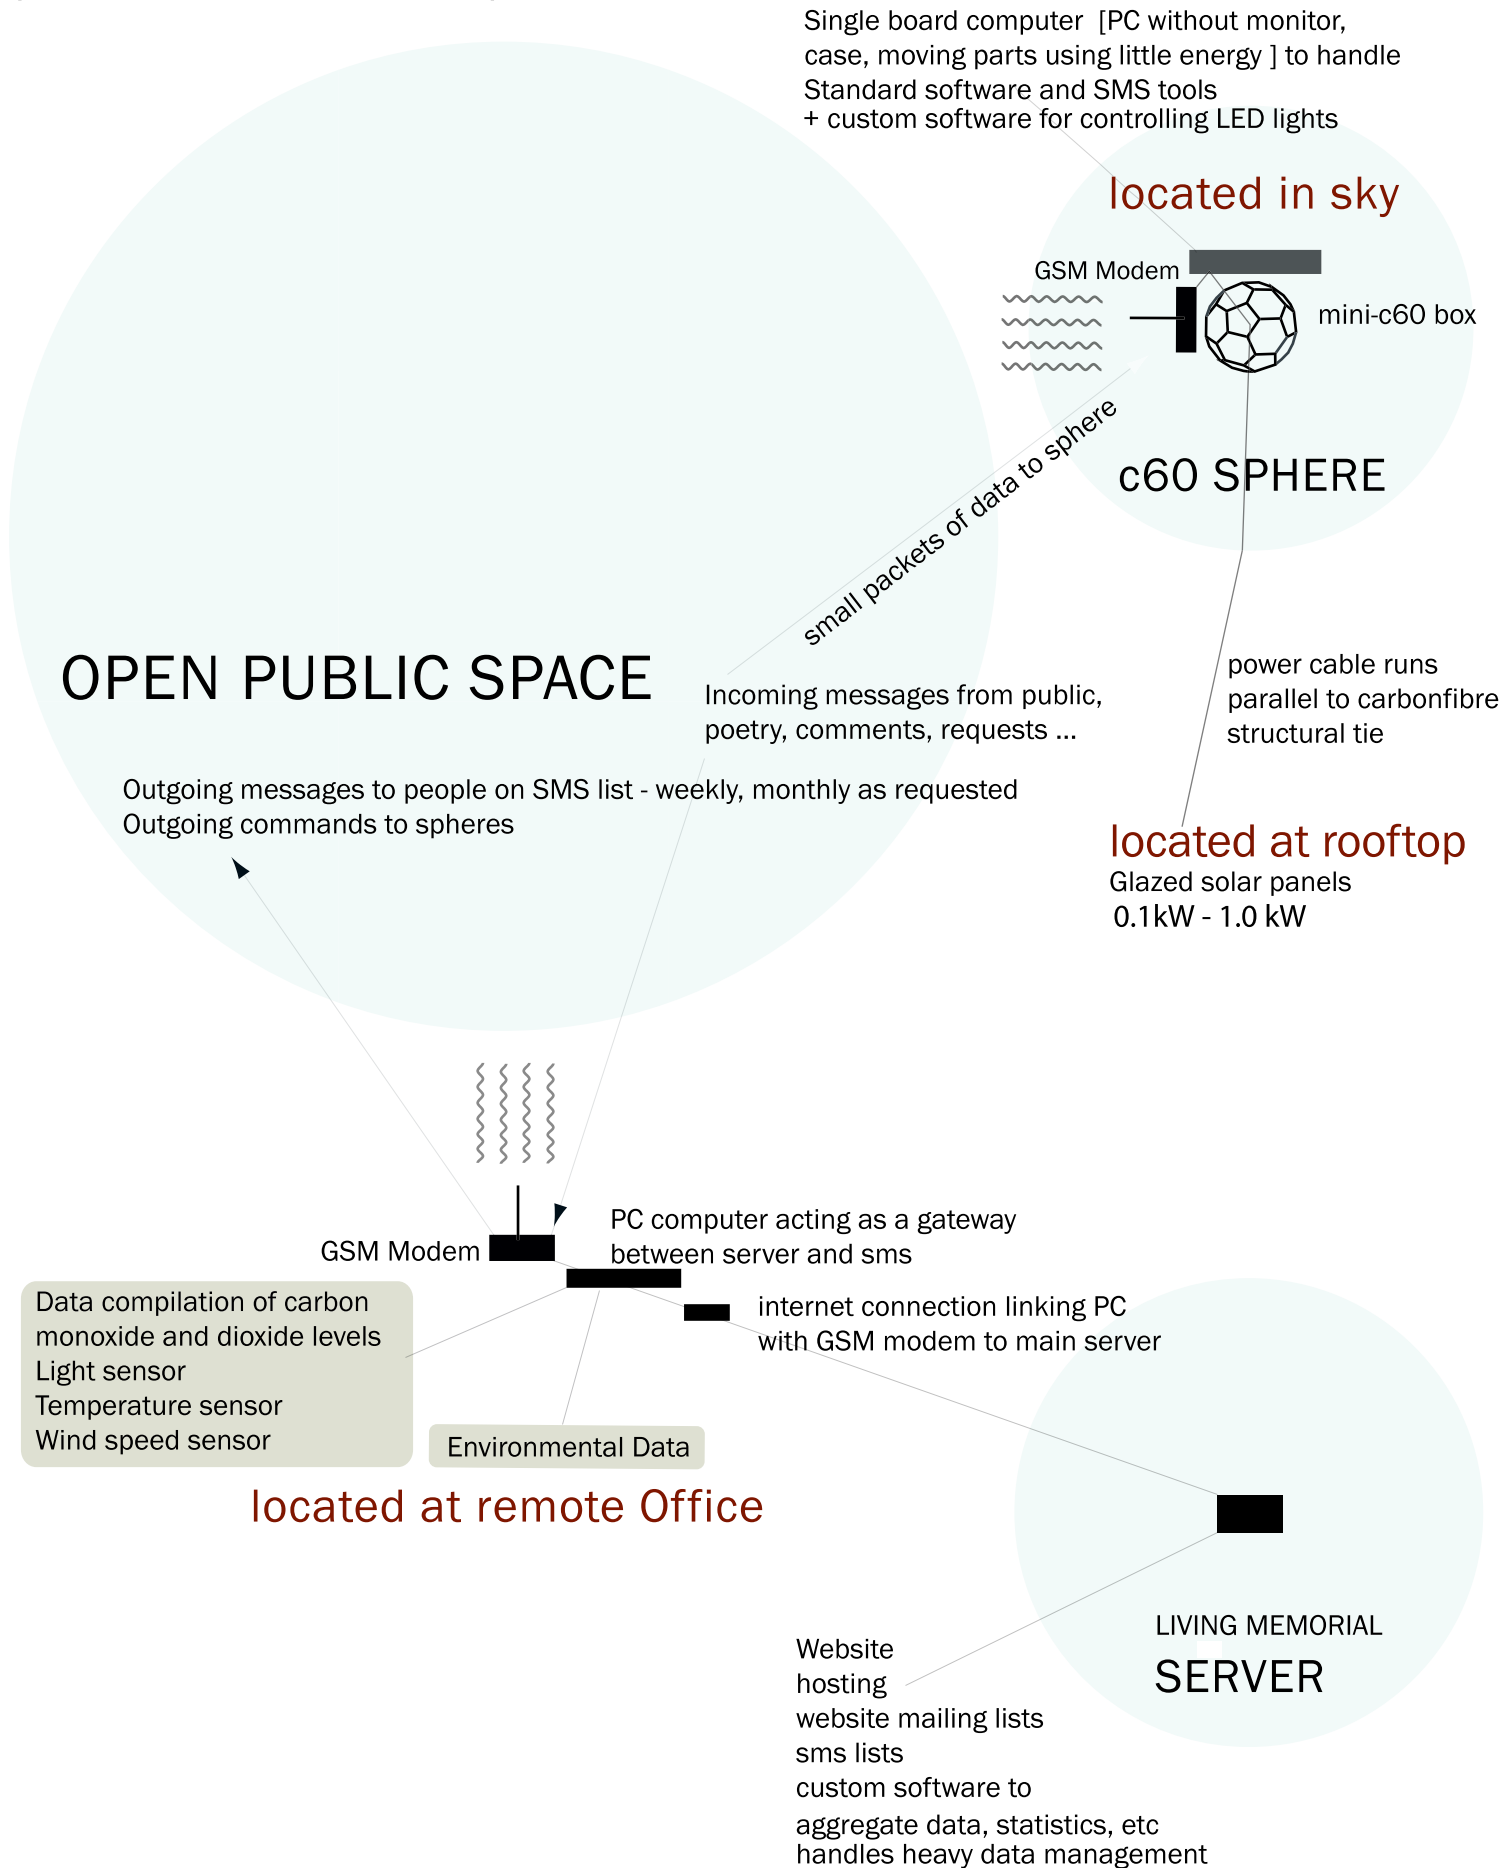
Single board computer [PC without monitor, case, moving parts using little energy ] to handle Standard software and SMS tools
+ custom software for controlling LED lights

located in sky

GSM Modem

mini-c60 box

c60 SPHERE

small packets of data to sphere

OPEN PUBLIC SPACE

Incoming messages from public, poetry, comments, requests ...

power cable runs parallel to carbonfibre structural tie

Outgoing messages to people on SMS list - weekly, monthly as requested
Outgoing commands to spheres

located at rooftop
Glazed solar panels
0.1kW - 1.0 kW

GSM Modem

PC computer acting as a gateway between server and sms

internet connection linking PC with GSM modem to main server

Data compilation of carbon monoxide and dioxide levels
Light sensor
Temperature sensor
Wind speed sensor

Environmental Data

located at remote Office

LIVING MEMORIAL
SERVER

Website
hosting
website mailing lists
sms lists
custom software to
aggregate data, statistics, etc
handles heavy data management